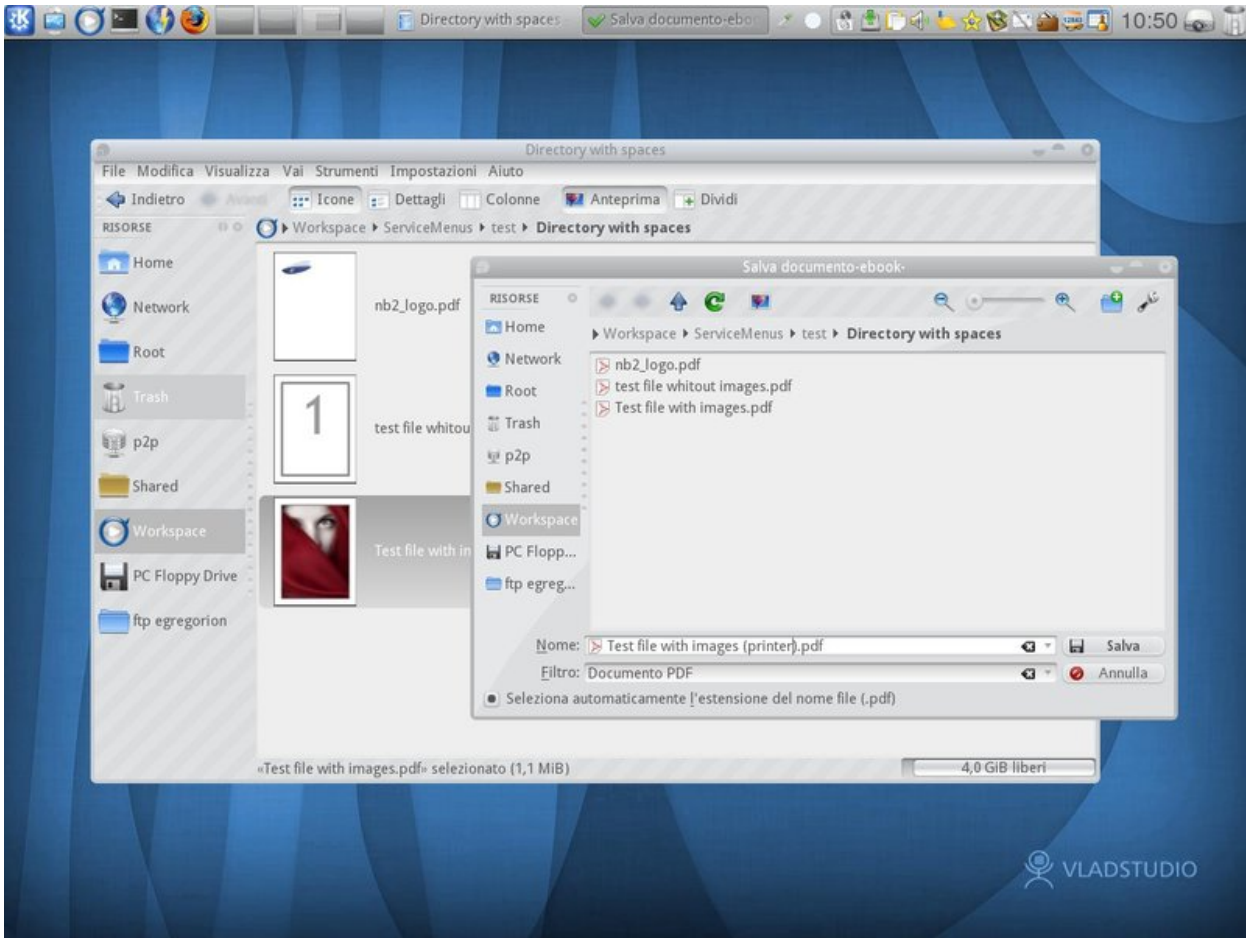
Directory with spaces
Salva documento-ebo
10:50

Directory with spaces
File Modifica Visualizza Vai Strumenti Impostazioni Aiuto
Indietro Avanti Icone Dettagli Colonne Anteprima Dividi
RISORSE
Workspace ▸ ServiceMenus ▸ test ▸ Directory with spaces
Home
Network
Root
Trash
p2p
Shared
Workspace
PC Floppy Drive
ftp egregorion
nb2_logo.pdf
1
test file whitou
Test file with in
«Test file with images.pdf» selezionato (1,1 MiB)
4,0 GiB liberi

Salva documento-ebook-
RISORSE
Home
Network
Root
Trash
p2p
Shared
Workspace
PC Flopp...
ftp egreg...
▸ Workspace ▸ ServiceMenus ▸ test ▸ Directory with spaces
nb2_logo.pdf
test file whitout images.pdf
Test file with images.pdf
Nome: Test file with images (printer).pdf
Salva
Filtro: Documento PDF
Annulla
Seleziona automaticamente l'estensione del nome file (.pdf)

VLADSTUDIO